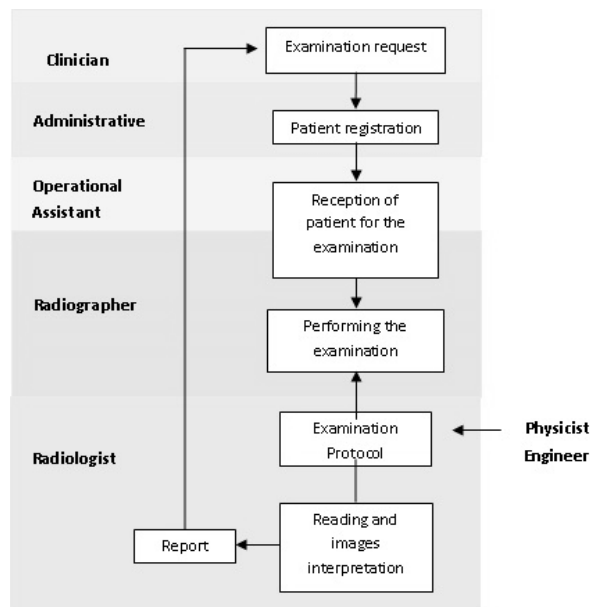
Clinician

Examination request

Administrative

Patient registration

Operational Assistant

Reception of patient for the examination

Radiographer

Performing the examination

Radiologist

Examination Protocol

Physicist Engineer

Report

Reading and images interpretation